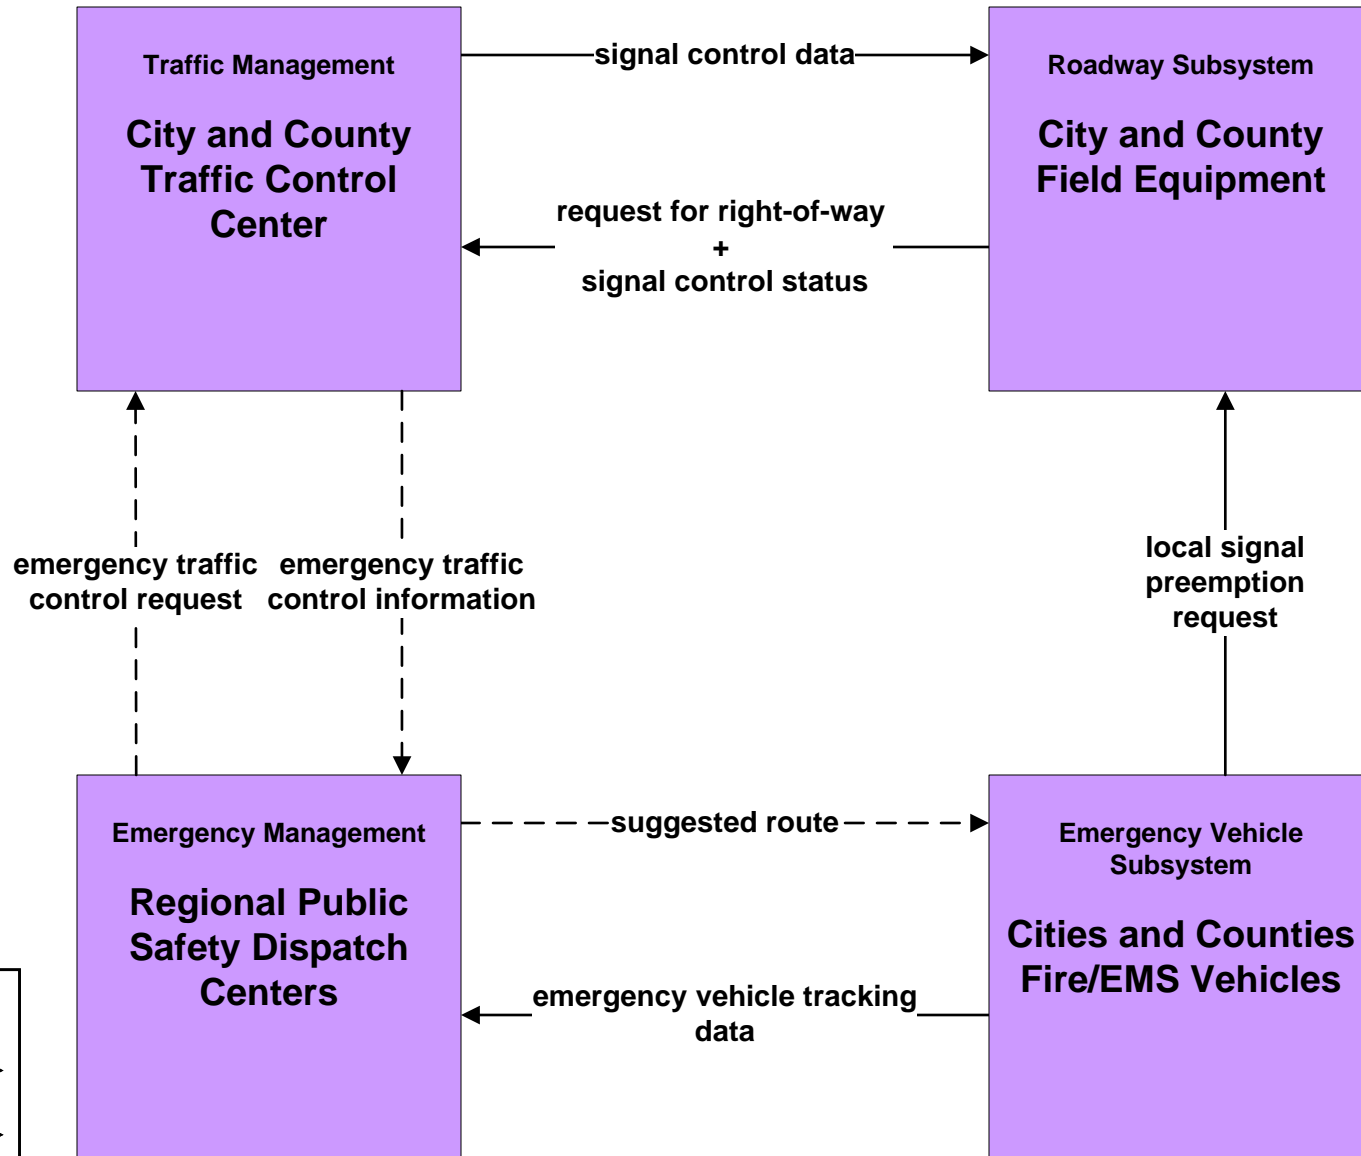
Traffic Management

City and County Traffic Control Center

signal control data

Roadway Subsystem

City and County Field Equipment

request for right-of-way
+
signal control status

emergency traffic control request

emergency traffic control information

local signal preemption request

Emergency Management

Regional Public Safety Dispatch Centers

suggested route

Emergency Vehicle Subsystem

Cities and Counties Fire/EMS Vehicles

emergency vehicle tracking data